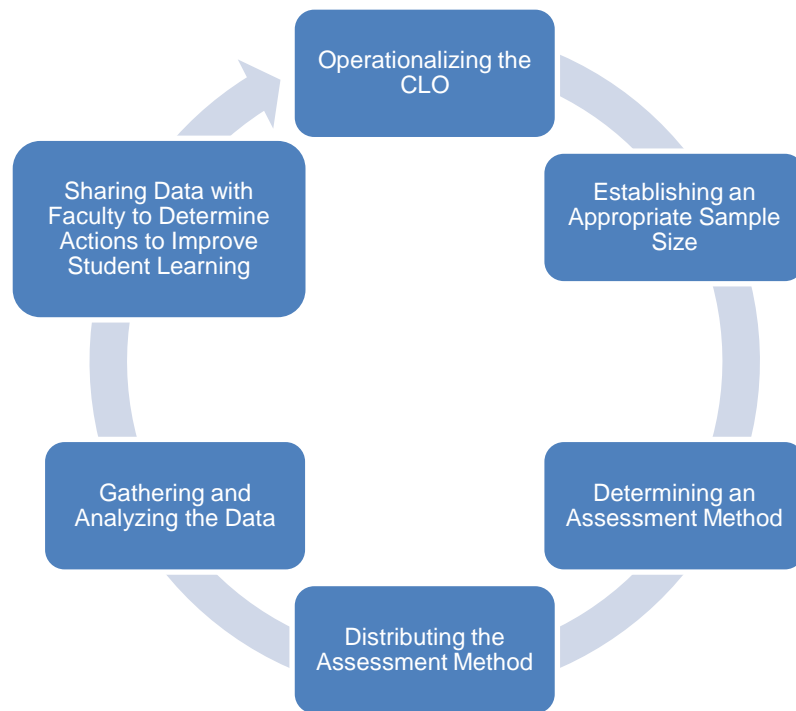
Operationalizing the CLO

Establishing an Appropriate Sample Size

Determining an Assessment Method

Distributing the Assessment Method

Gathering and Analyzing the Data

Sharing Data with Faculty to Determine Actions to Improve Student Learning